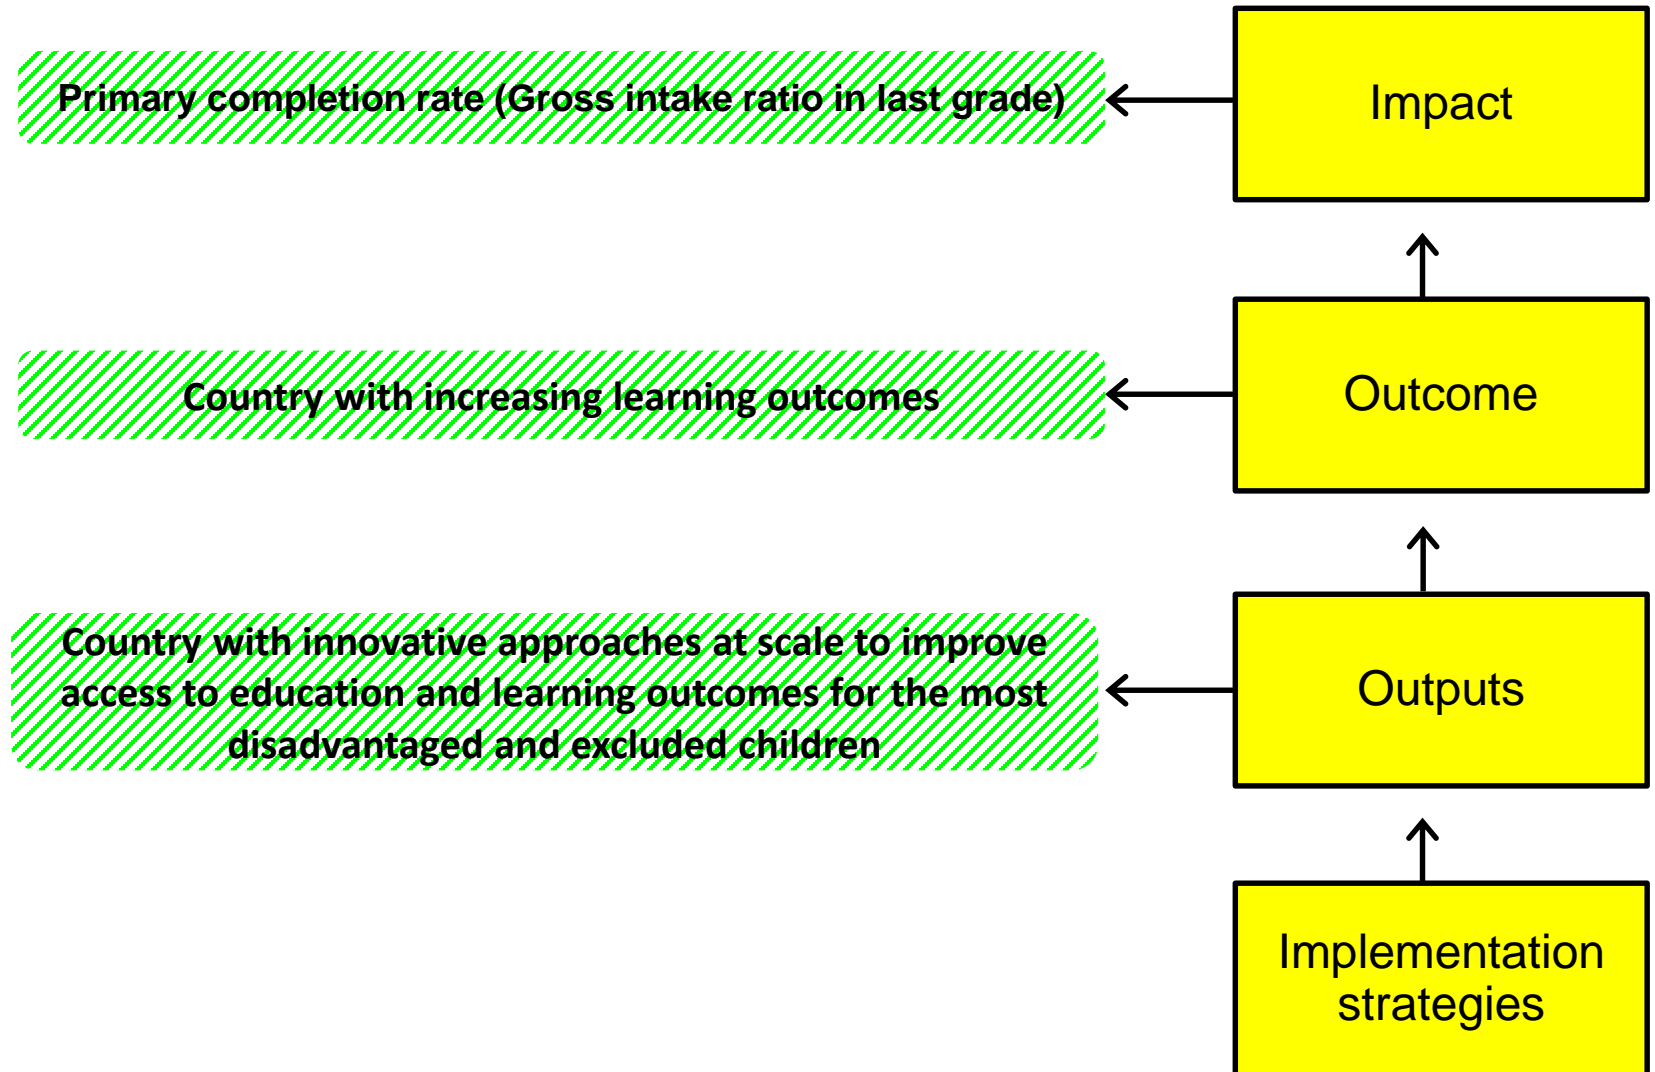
Primary completion rate (Gross intake ratio in last grade)

Impact

Country with increasing learning outcomes

Outcome

Country with innovative approaches at scale to improve access to education and learning outcomes for the most disadvantaged and excluded children

Outputs

Implementation strategies